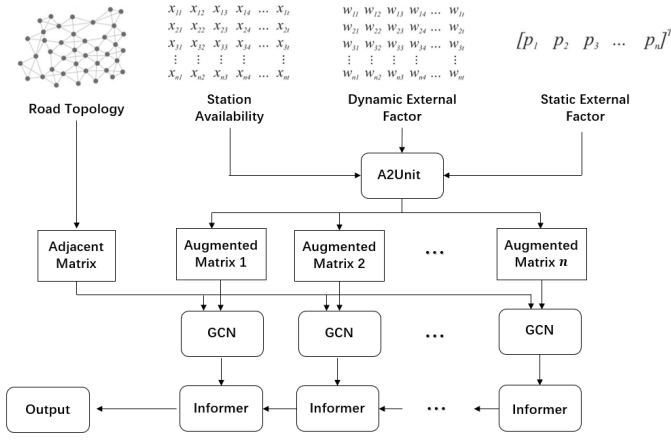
$\begin{matrix} x_{11} & x_{12} & x_{13} & x_{14} & \dots & x_{1t} \\ x_{21} & x_{22} & x_{23} & x_{24} & \dots & x_{2t} \\ x_{31} & x_{32} & x_{33} & x_{34} & \dots & x_{3t} \\ \vdots & \vdots & \vdots & \vdots & & \vdots \\ x_{n1} & x_{n2} & x_{n3} & x_{n4} & \dots & x_{nt} \end{matrix}$

$\begin{matrix} w_{11} & w_{12} & w_{13} & w_{14} & \dots & w_{1t} \\ w_{21} & w_{22} & w_{23} & w_{24} & \dots & w_{2t} \\ w_{31} & w_{32} & w_{33} & w_{34} & \dots & w_{3t} \\ \vdots & \vdots & \vdots & \vdots & & \vdots \\ w_{n1} & w_{n2} & w_{n3} & w_{n4} & \dots & w_{nt} \end{matrix}$

$[p_1 \quad p_2 \quad p_3 \quad \dots \quad p_n]^T$

Road Topology

Station Availability

Dynamic External Factor

Static External Factor

A2Unit

Adjacent Matrix

Augmented Matrix 1

Augmented Matrix 2

...

Augmented Matrix $n$

GCN

GCN

...

GCN

Output

Informer

Informer

...

Informer